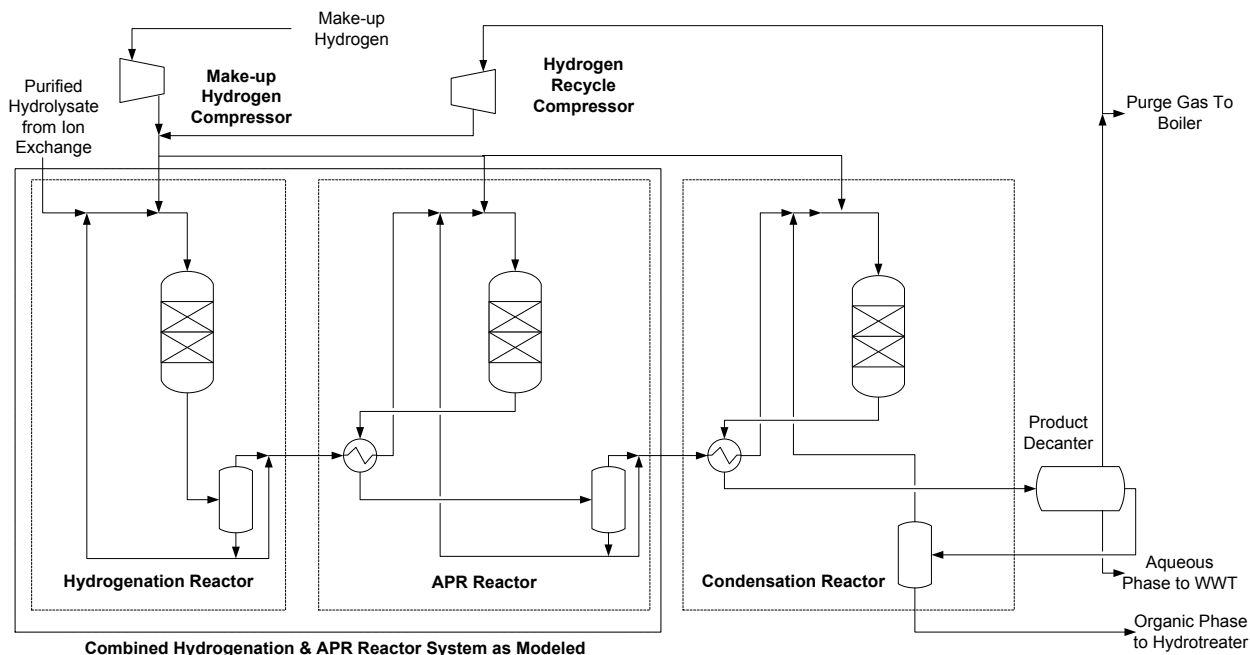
Make-up Hydrogen

Make-up Hydrogen Compressor

Hydrogen Recycle Compressor

Purified Hydrolysate from Ion Exchange

Purge Gas To Boiler

Product Decanter

Aqueous Phase to WWT

Organic Phase to Hydrotreater

Hydrogenation Reactor

APR Reactor

Condensation Reactor

Combined Hydrogenation & APR Reactor System as Modeled